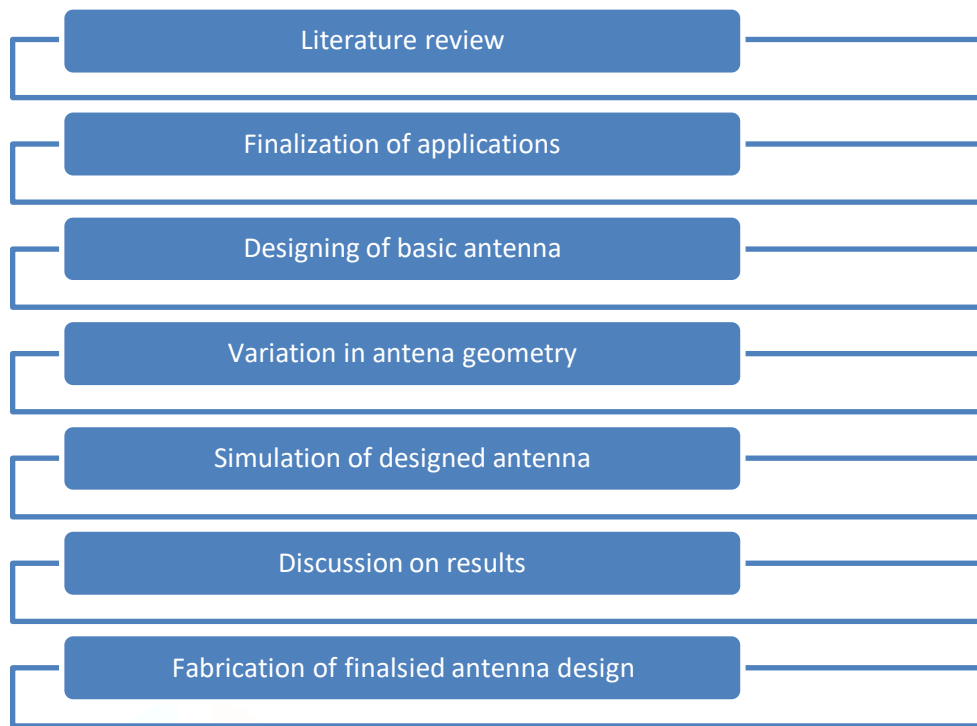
Literature review

Finalization of applications

Designing of basic antenna

Variation in antena geometry

Simulation of designed antenna

Discussion on results

Fabrication of finalsied antenna design